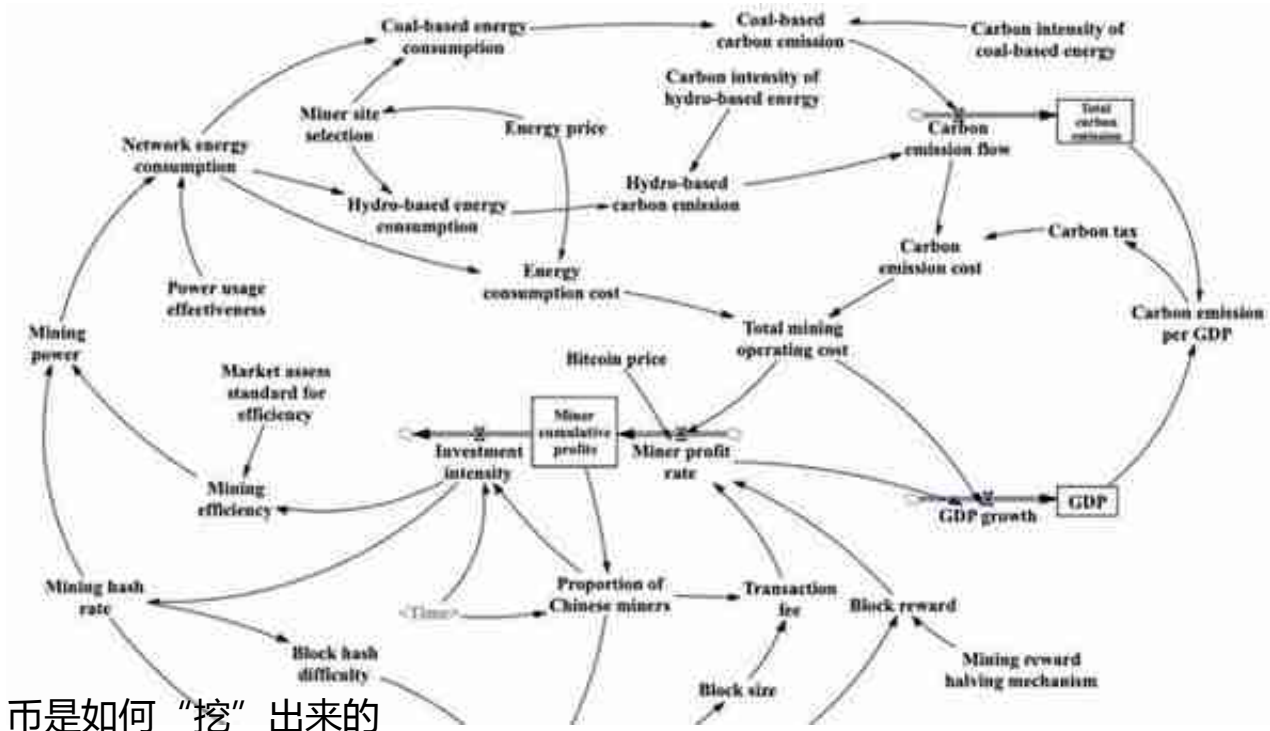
Coal-based energy consumption

Coal-based carbon emission

Carbon intensity of coal-based energy

Carbon intensity of hydro-based energy

Miner site selection

Energy price

Total carbon emission

Carbon emission flow

Network energy consumption

Hydro-based energy consumption

Hydro-based carbon emission

Carbon emission cost

Carbon tax

Power usage effectiveness

Energy consumption cost

Total mining operating cost

Carbon emission per GDP

Mining power

Market assess standard for efficiency

Bitcoin price

Miner cumulative profits

Investment intensity

Miner profit rate

Mining efficiency

GDP growth

GDP

Mining hash rate

<Time>

Proportion of Chinese miners

Transaction fee

Block reward

Block hash difficulty

Block size

Mining reward halving mechanism

币是如何“挖”出来的